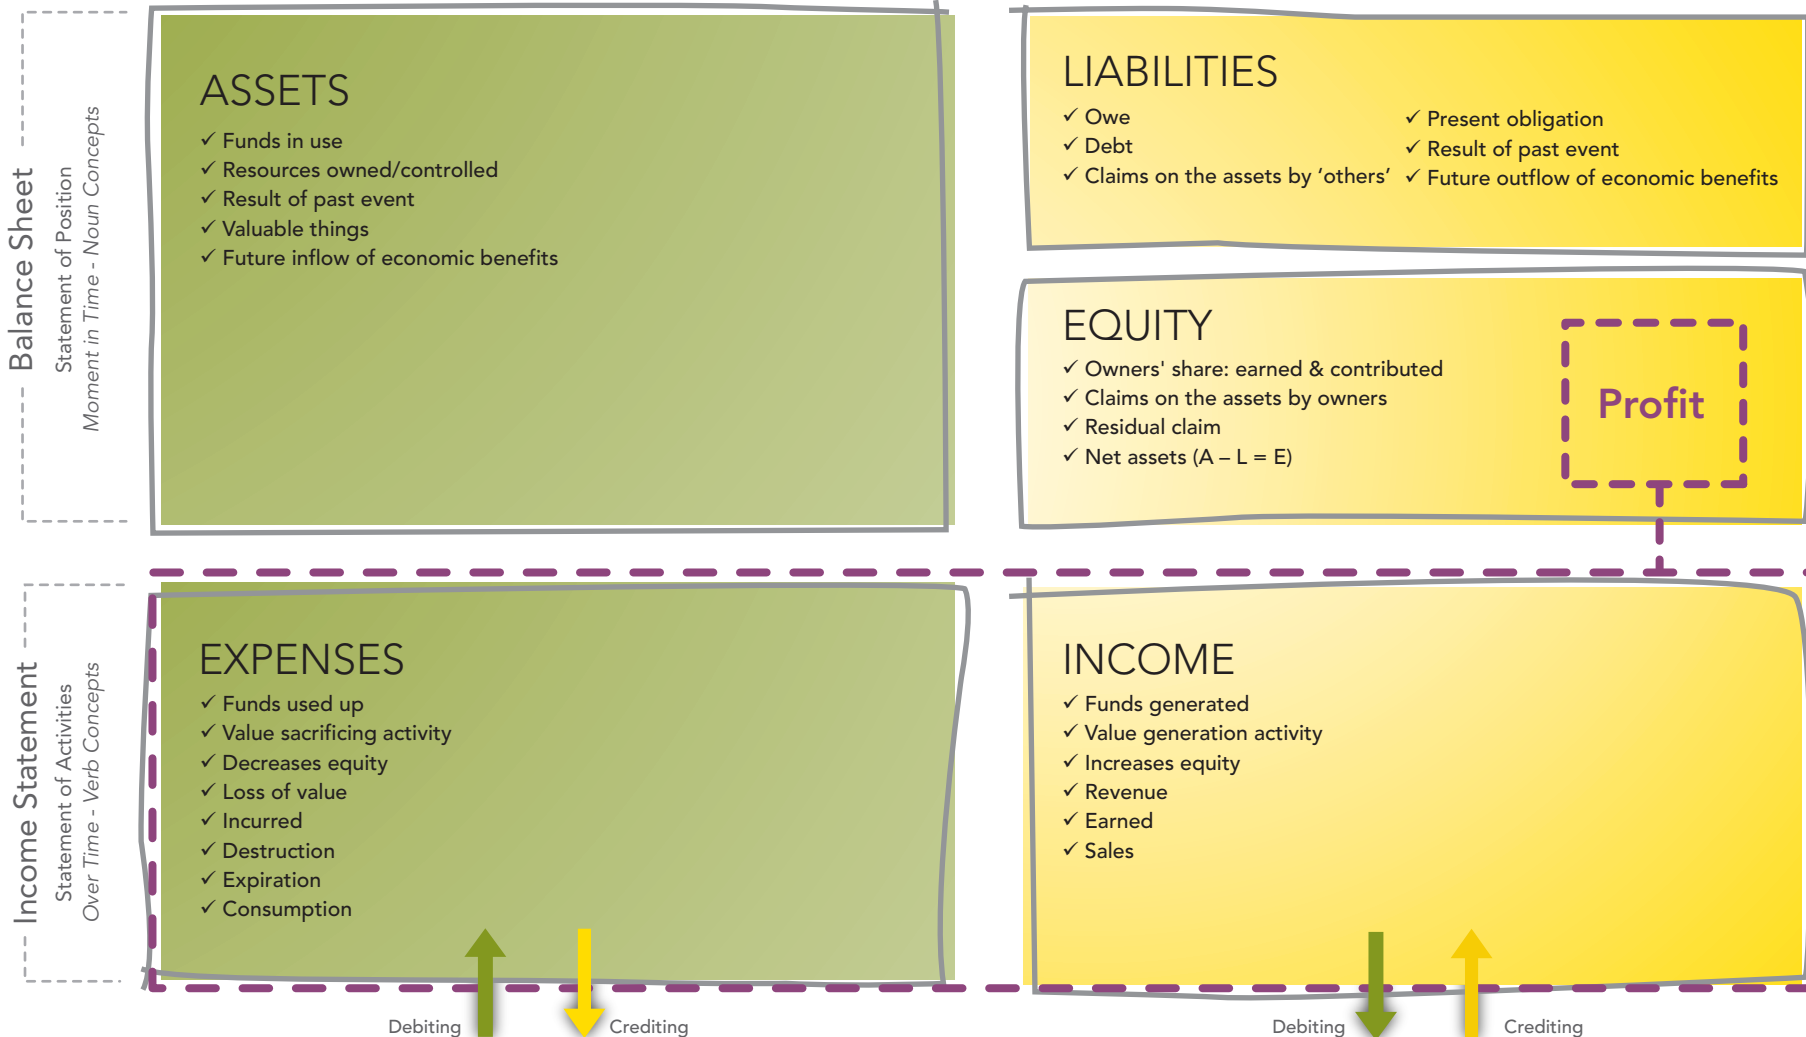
Balance Sheet
Statement of Position
Moment in Time - Noun Concepts

ASSETS
✓ Funds in use
✓ Resources owned/controlled
✓ Result of past event
✓ Valuable things
✓ Future inflow of economic benefits

LIABILITIES
✓ Owe
✓ Debt
✓ Claims on the assets by 'others'
✓ Present obligation
✓ Result of past event
✓ Future outflow of economic benefits

EQUITY
✓ Owners' share: earned & contributed
✓ Claims on the assets by owners
✓ Residual claim
✓ Net assets (A – L = E)

Profit

Income Statement
Statement of Activities
Over Time - Verb Concepts

EXPENSES
✓ Funds used up
✓ Value sacrificing activity
✓ Decreases equity
✓ Loss of value
✓ Incurred
✓ Destruction
✓ Expiration
✓ Consumption

INCOME
✓ Funds generated
✓ Value generation activity
✓ Increases equity
✓ Revenue
✓ Earned
✓ Sales

Debiting
Crediting
Debiting
Crediting